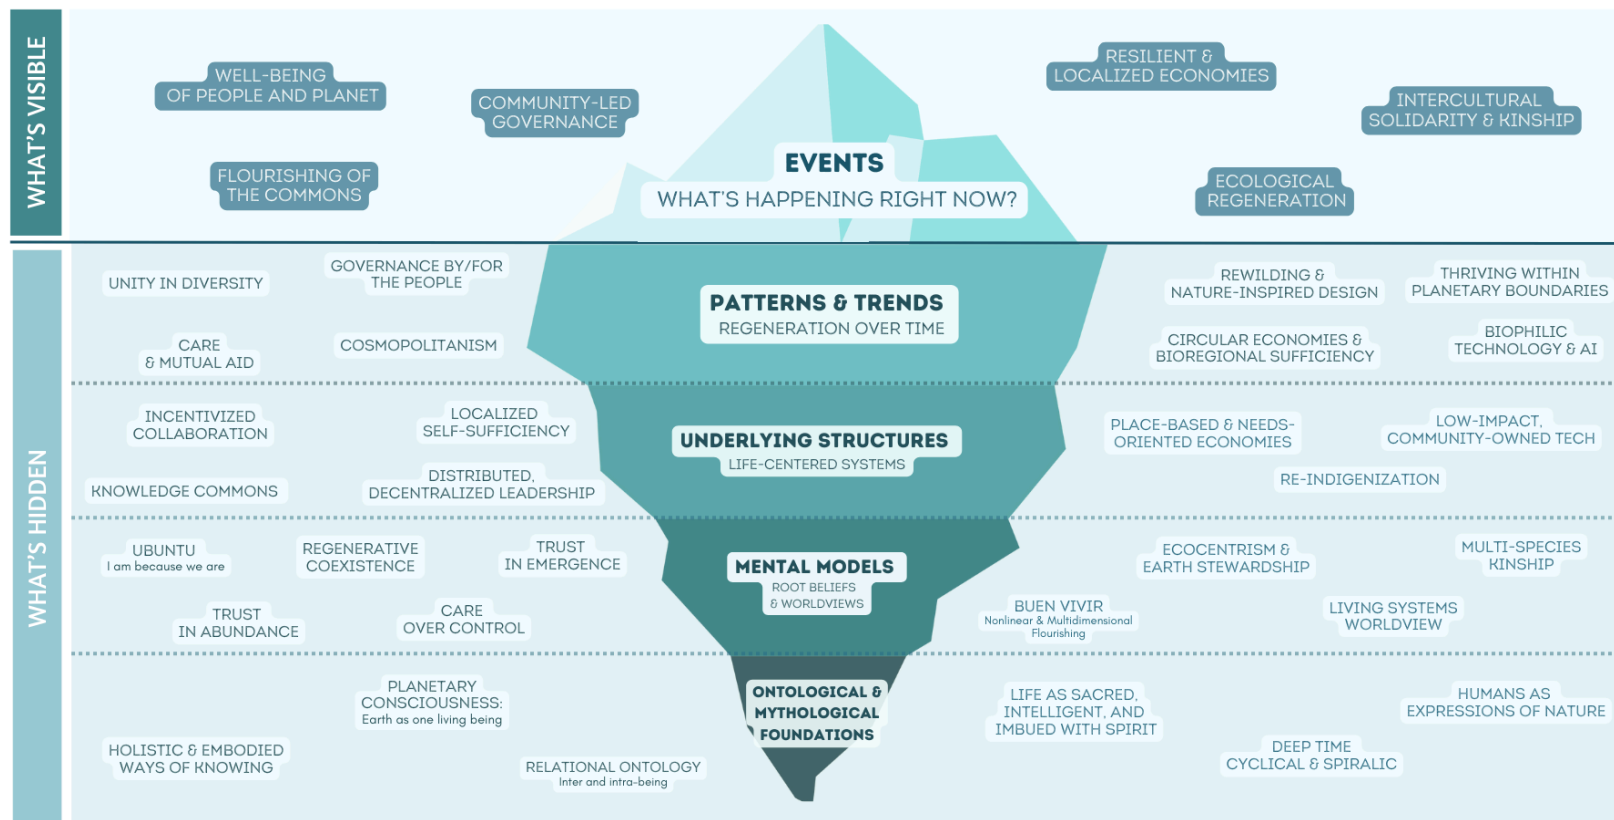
WHAT'S VISIBLE

WELL-BEING OF PEOPLE AND PLANET

COMMUNITY-LED GOVERNANCE

FLOURISHING OF THE COMMONS

EVENTS
WHAT'S HAPPENING RIGHT NOW?

RESILIENT & LOCALIZED ECONOMIES

INTERCULTURAL SOLIDARITY & KINSHIP

ECOLOGICAL REGENERATION

WHAT'S HIDDEN

UNITY IN DIVERSITY

GOVERNANCE BY/FOR THE PEOPLE

CARE & MUTUAL AID

COSMOPOLITANISM

PATTERNS & TRENDS
REGENERATION OVER TIME

REWILDING & NATURE-INSPIRED DESIGN

THRIVING WITHIN PLANETARY BOUNDARIES

CIRCULAR ECONOMIES & BIOREGIONAL SUFFICIENCY

BIOPHILIC TECHNOLOGY & AI

INCENTIVIZED COLLABORATION

LOCALIZED SELF-SUFFICIENCY

UNDERLYING STRUCTURES
LIFE-CENTERED SYSTEMS

PLACE-BASED & NEEDS-ORIENTED ECONOMIES

LOW-IMPACT, COMMUNITY-OWNED TECH

KNOWLEDGE COMMONS

DISTRIBUTED, DECENTRALIZED LEADERSHIP

RE-INDIGENIZATION

UBUNTU
I am because we are

REGENERATIVE COEXISTENCE

TRUST IN EMERGENCE

MENTAL MODELS
ROOT BELIEFS & WORLDVIEWS

ECOCENTRISM & EARTH STEWARDSHIP

MULTI-SPECIES KINSHIP

TRUST IN ABUNDANCE

CARE OVER CONTROL

BUEN VIVIR
Nonlinear & Multidimensional Flourishing

LIVING SYSTEMS WORLDVIEW

PLANETARY CONSCIOUSNESS:
Earth as one living being

ONTOLOGICAL & MYTHOLOGICAL FOUNDATIONS

LIFE AS SACRED, INTELLIGENT, AND IMBUED WITH SPIRIT

HUMANS AS EXPRESSIONS OF NATURE

HOLISTIC & EMBODIED WAYS OF KNOWING

RELATIONAL ONTOLOGY
Inter and intra-being

DEEP TIME CYCLICAL & SPIRALIC